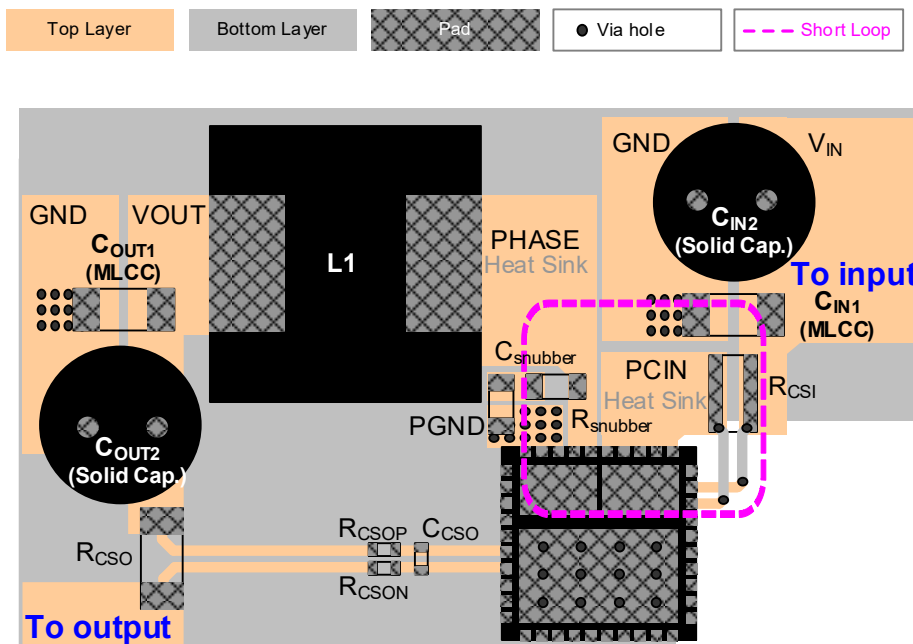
Top Layer
Bottom Layer
Pad
Via hole
Short Loop

GND
$V_{IN}$
$C_{IN2}$ (Solid Cap.)
To input
$C_{IN1}$ (MLCC)
GND
VOUT
$C_{OUT1}$ (MLCC)
L1
PHASE
Heat Sink
$C_{snubber}$
PCIN
Heat Sink
$R_{CSI}$
PGND
$R_{snubber}$
$C_{OUT2}$ (Solid Cap.)
$R_{CSO}$
$R_{CSOP}$
$C_{CSO}$
$R_{CSON}$
To output